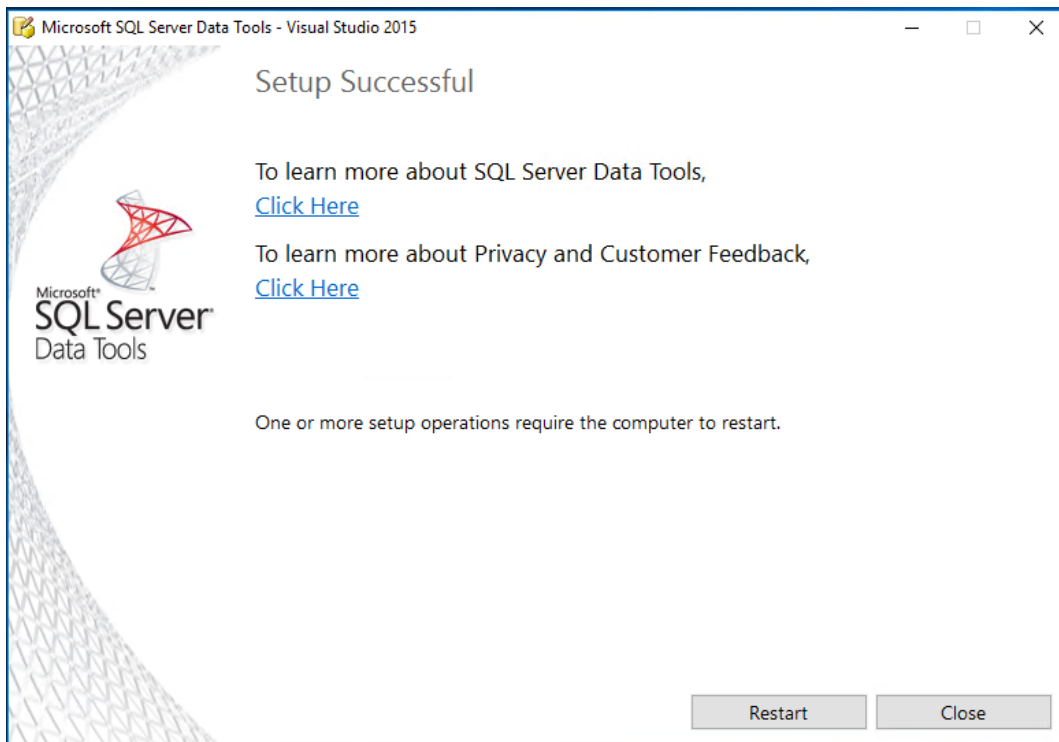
Microsoft SQL Server Data Tools - Visual Studio 2015

Microsoft®
SQL Server®
Data Tools

Setup Successful

To learn more about SQL Server Data Tools,
Click Here

To learn more about Privacy and Customer Feedback,
Click Here

One or more setup operations require the computer to restart.

Restart
Close